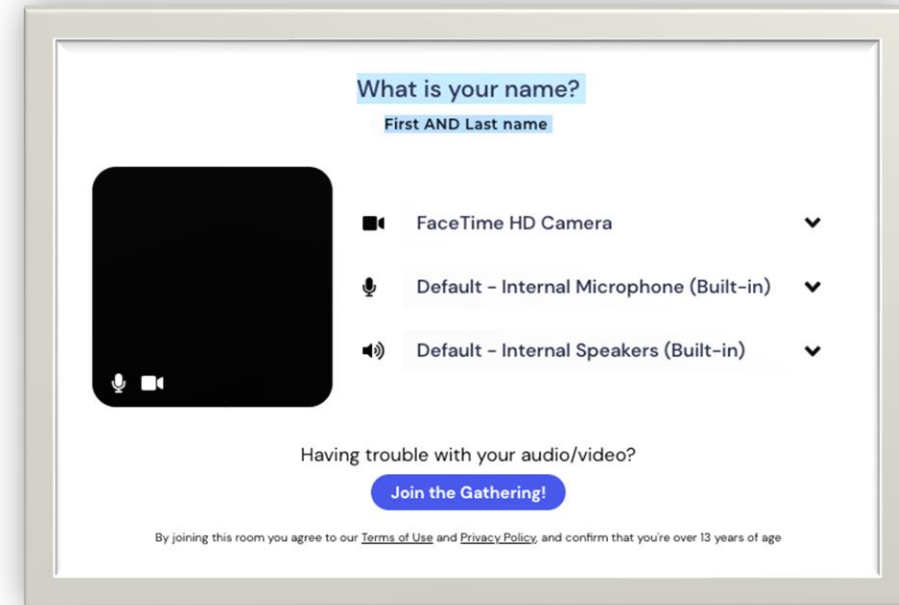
What is your name?

First AND Last name

FaceTime HD Camera

Default - Internal Microphone (Built-in)

Default - Internal Speakers (Built-in)

Having trouble with your audio/video?

Join the Gathering!

By joining this room you agree to our Terms of Use and Privacy Policy, and confirm that you're over 13 years of age